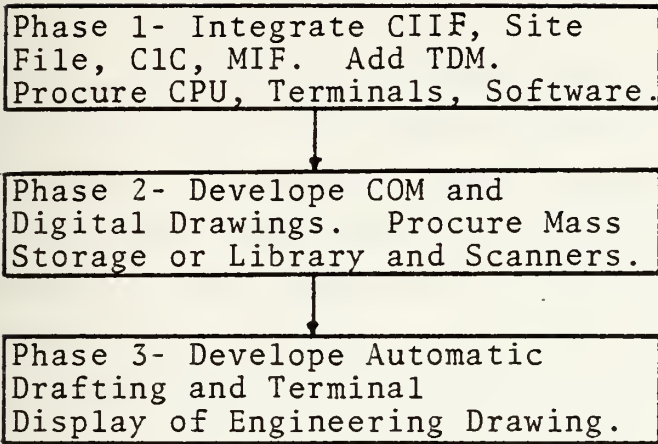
Phase 1- Integrate CIIF, Site File, C1C, MIF. Add TDM. Procure CPU, Terminals, Software.

Phase 2- Develope COM and Digital Drawings. Procure Mass Storage or Library and Scanners.

Phase 3- Develope Automatic Drafting and Terminal Display of Engineering Drawing.